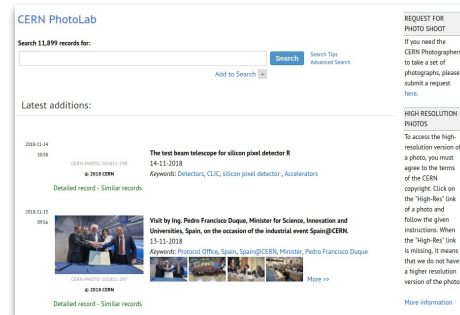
CERN PhotoLab

Search 11,899 records for:

Search

Search Tips
Advanced Search

Add to Search +

Latest additions:

2018-11-14
10:58

CERN-PHOTO-201811-258

© 2018 CERN

Detailed record - Similar records

The test beam telescope for silicon pixel detector R
14-11-2018
Keywords: Detectors, CLIC, silicon pixel detector , Accelerators

2018-11-15
09:56

CERN-PHOTO-201811-257

© 2018 CERN

Detailed record - Similar records

Visit by Ing. Pedro Francisco Duque, Minister for Science, Innovation and Universities, Spain, on the occasion of the industrial event Spain@CERN.
13-11-2018
Keywords: Protocol Office, Spain, Spain@CERN, Minister, Pedro Francisco Duque

More >>

REQUEST FOR PHOTO SHOOT

If you need the CERN Photographer to take a set of photographs, please submit a request here.

HIGH RESOLUTION PHOTOS

To access the high-resolution version of a photo, you must agree to the terms of the CERN copyright. Click on the "High-Res" link of a photo and follow the given instructions. When the "High-Res" link is missing, it means that we do not have a higher resolution version of the photo.

More information